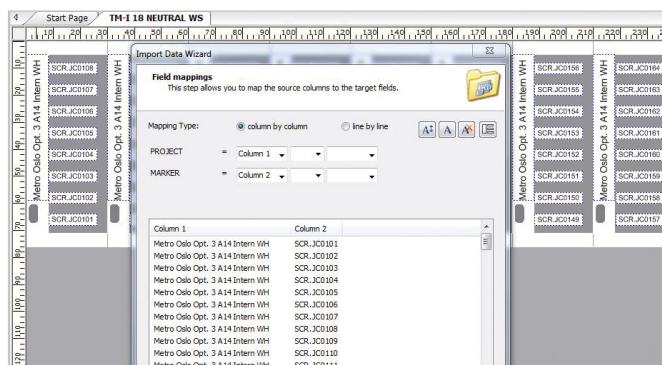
Start Page
TM-I 18 NEUTRAL WS

10 20 30 40 50 60 70 80 90 100 110 120 130 140 150 160 170 180 190 200 210 220 230

Metro Oslo Opt. 3 A14 Intern WH
SCR.JC0108
SCR.JC0107
SCR.JC0106
SCR.JC0105
SCR.JC0104
SCR.JC0103
SCR.JC0102
SCR.JC0101

Metro Oslo Opt. 3 A14 Intern WH

Import Data Wizard

Field mappings
This step allows you to map the source columns to the target fields.

Mapping Type:
column by column
line by line

PROJECT = Column 1
MARKER = Column 2

| Column 1 | Column 2 |
|---|---|
| Metro Oslo Opt. 3 A14 Intern WH | SCR.JC0101 |
| Metro Oslo Opt. 3 A14 Intern WH | SCR.JC0102 |
| Metro Oslo Opt. 3 A14 Intern WH | SCR.JC0103 |
| Metro Oslo Opt. 3 A14 Intern WH | SCR.JC0104 |
| Metro Oslo Opt. 3 A14 Intern WH | SCR.JC0105 |
| Metro Oslo Opt. 3 A14 Intern WH | SCR.JC0106 |
| Metro Oslo Opt. 3 A14 Intern WH | SCR.JC0107 |
| Metro Oslo Opt. 3 A14 Intern WH | SCR.JC0108 |
| Metro Oslo Opt. 3 A14 Intern WH | SCR.JC0109 |
| Metro Oslo Opt. 3 A14 Intern WH | SCR.JC0110 |
| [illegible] | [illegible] |

Metro Oslo Opt. 3 A14 Intern WH
SCR.JC0156
SCR.JC0155
SCR.JC0154
SCR.JC0153
SCR.JC0152
SCR.JC0151
SCR.JC0150
SCR.JC0149

Metro Oslo Opt. 3 A14 Intern WH
SCR.JC0164
SCR.JC0163
SCR.JC0162
SCR.JC0161
SCR.JC0160
SCR.JC0159
SCR.JC0158
SCR.JC0157